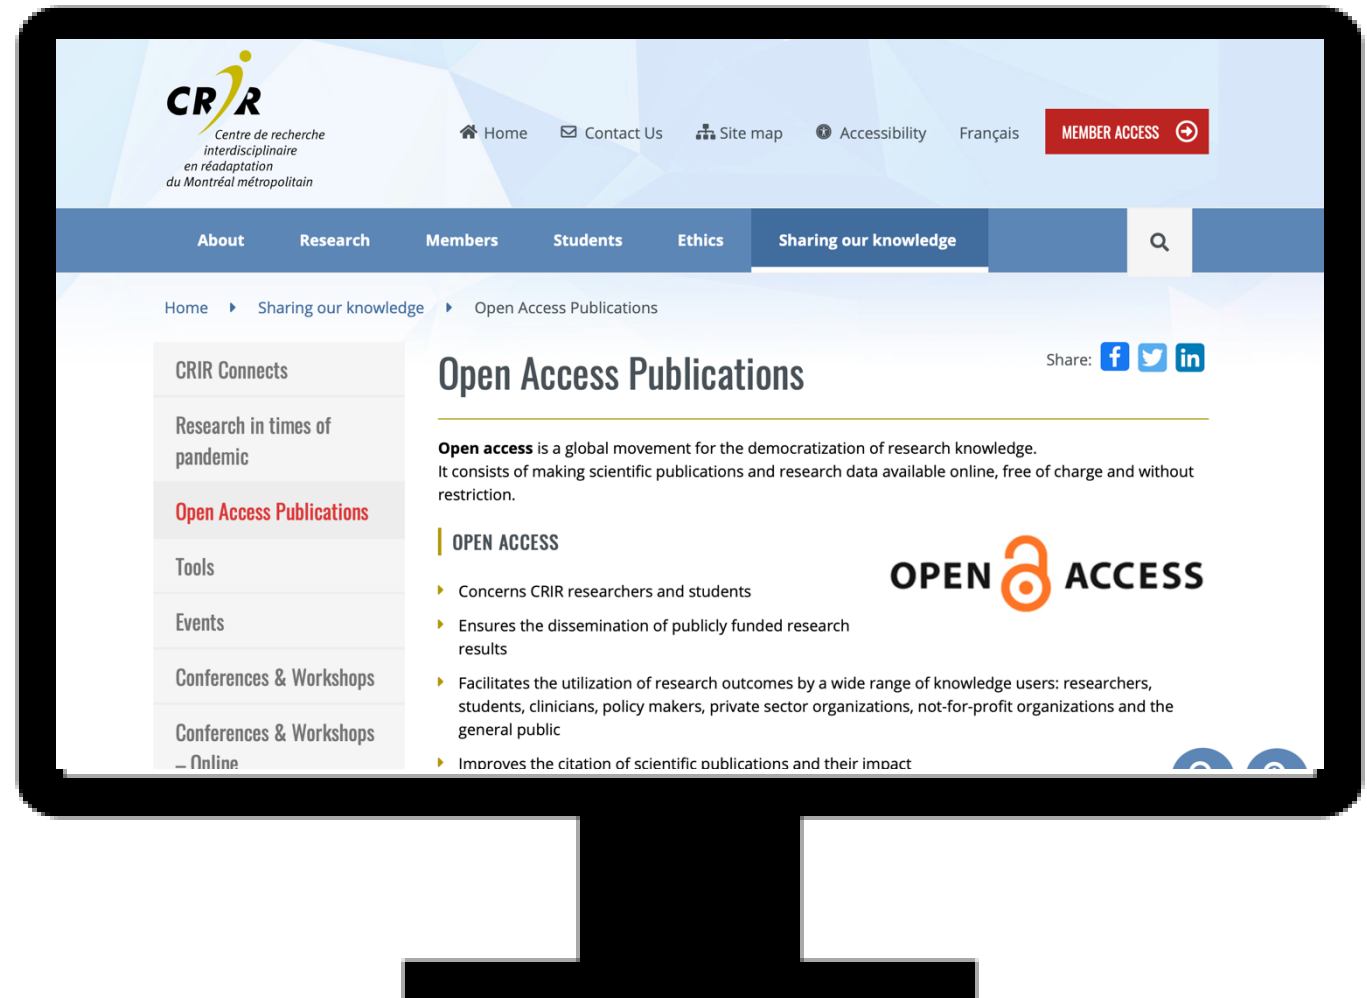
CRIR
Centre de recherche interdisciplinaire en réadaptation du Montréal métropolitain

Home Contact Us Site map Accessibility Français MEMBER ACCESS

About Research Members Students Ethics Sharing our knowledge

Home ▸ Sharing our knowledge ▸ Open Access Publications

CRIR Connects
Research in times of pandemic
Open Access Publications
Tools
Events
Conferences & Workshops
Conferences & Workshops – Online

Open Access Publications

Share:

**Open access** is a global movement for the democratization of research knowledge.
It consists of making scientific publications and research data available online, free of charge and without restriction.

OPEN ACCESS

OPEN ACCESS

Concerns CRIR researchers and students

Ensures the dissemination of publicly funded research results

Facilitates the utilization of research outcomes by a wide range of knowledge users: researchers, students, clinicians, policy makers, private sector organizations, not-for-profit organizations and the general public

Improves the citation of scientific publications and their impact